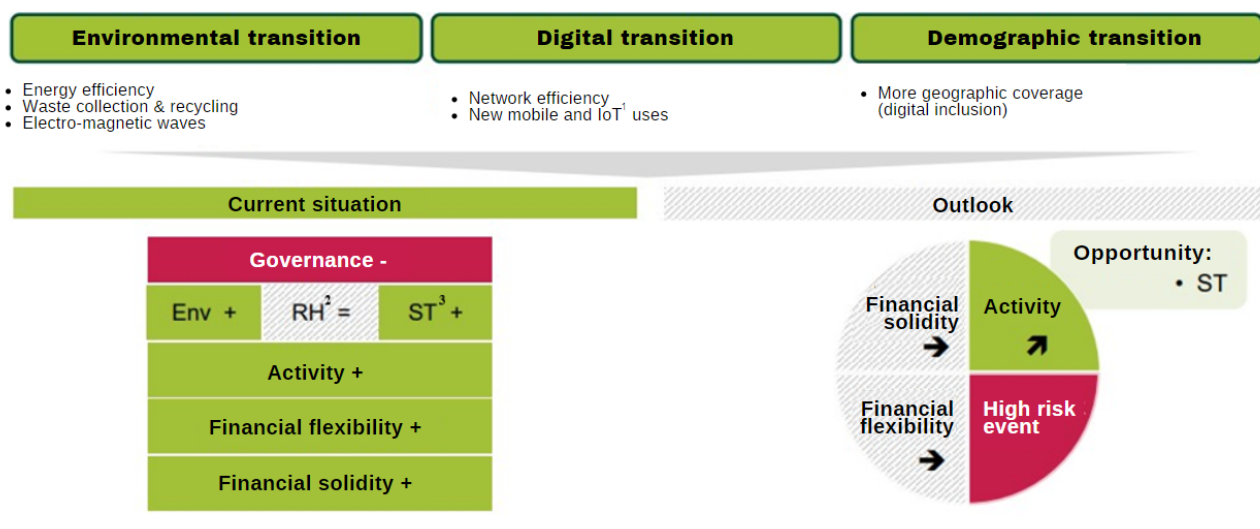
Environmental transition

Digital transition

Demographic transition

- Energy efficiency
- Waste collection & recycling
- Electro-magnetic waves

- Network efficiency
- New mobile and IoT$^1$ uses

- More geographic coverage (digital inclusion)

Current situation

Outlook

Governance -

Env +

RH$^2$ =

ST$^3$ +

Activity +

Financial flexibility +

Financial solidity +

Opportunity:
- ST

Financial solidity
→

Activity
↗

Financial flexibility
→

High risk event